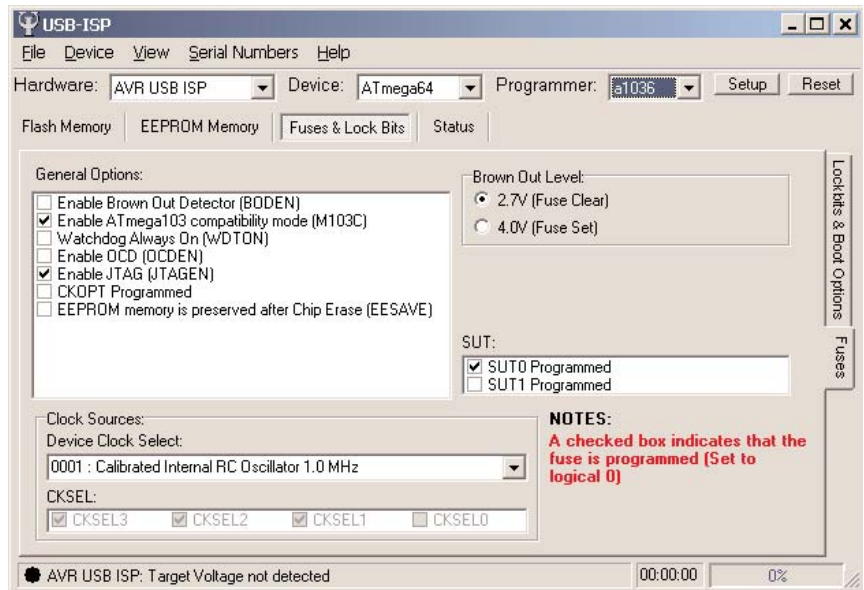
USB-ISP

File Device View Serial Numbers Help

Hardware: AVR USB ISP Device: ATmega64 Programmer: a1036 Setup Reset

Flash Memory EEPROM Memory Fuses & Lock Bits Status

General Options:
☐ Enable Brown Out Detector (BODEN)
☑ Enable ATmega103 compatibility mode (M103C)
☐ Watchdog Always On (WDTON)
☐ Enable OCD (OCDEN)
☑ Enable JTAG (JTAGEN)
☐ CKOPT Programmed
☐ EEPROM memory is preserved after Chip Erase (EESAVE)

Brown Out Level:
2.7V (Fuse Clear)
4.0V (Fuse Set)

Lockbits & Boot Options

Fuses

SUT:
☑ SUT0 Programmed
☐ SUT1 Programmed

Clock Sources:
Device Clock Select:
0001 : Calibrated Internal RC Oscillator 1.0 MHz
CKSEL:
☑ CKSEL3 ☑ CKSEL2 ☑ CKSEL1 ☐ CKSEL0

NOTES:
A checked box indicates that the fuse is programmed (Set to logical 0)

AVR USB ISP: Target Voltage not detected 00:00:00 0%